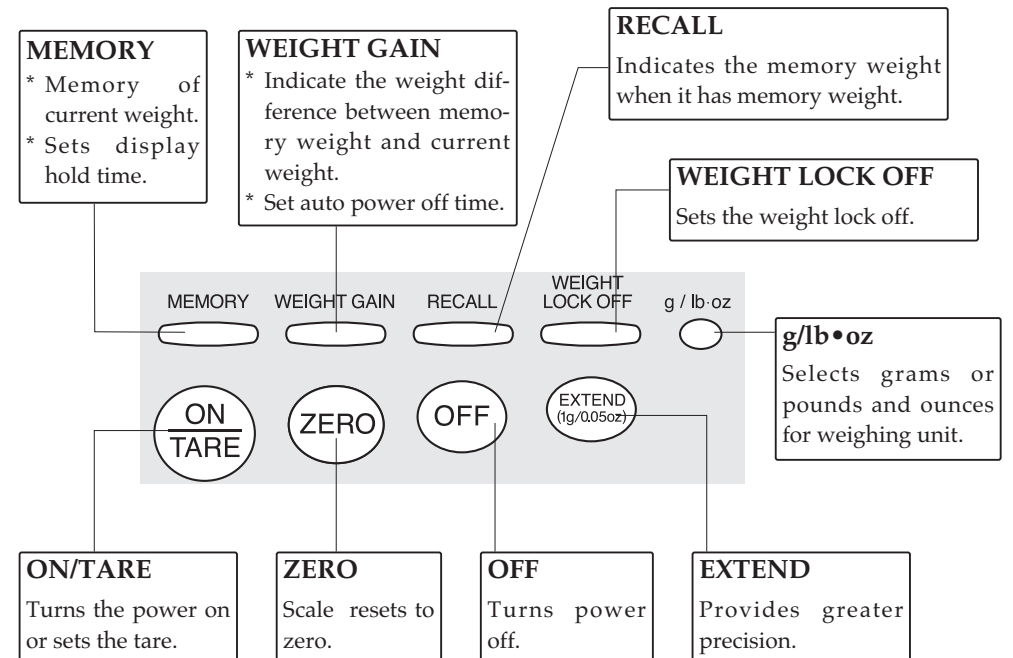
MEMORY
* Memory of current weight.
* Sets display hold time.

WEIGHT GAIN
* Indicate the weight difference between memory weight and current weight.
* Set auto power off time.

RECALL
Indicates the memory weight when it has memory weight.

WEIGHT LOCK OFF
Sets the weight lock off.

MEMORY WEIGHT GAIN RECALL WEIGHT LOCK OFF g / lb·oz

g/lb•oz
Selects grams or pounds and ounces for weighing unit.

ON/TARE ZERO OFF EXTEND (1g/0.05oz)

ON/TARE
Turns the power on or sets the tare.

ZERO
Scale resets to zero.

OFF
Turns power off.

EXTEND
Provides greater precision.